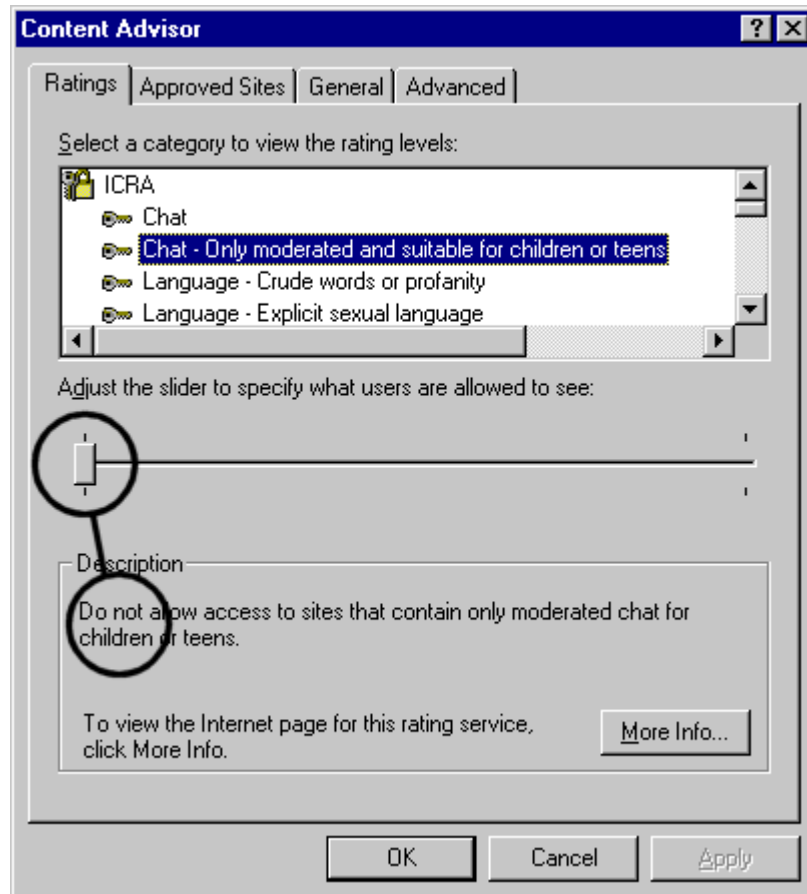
Content Advisor

?

X

Ratings

Approved Sites

General

Advanced

Select a category to view the rating levels:

ICRA

Chat

Chat - Only moderated and suitable for children or teens

Language - Crude words or profanity

Language - Explicit sexual language

Adjust the slider to specify what users are allowed to see:

Description

Do not allow access to sites that contain only moderated chat for children or teens.

To view the Internet page for this rating service, click More Info.

More Info...

OK

Cancel

Apply